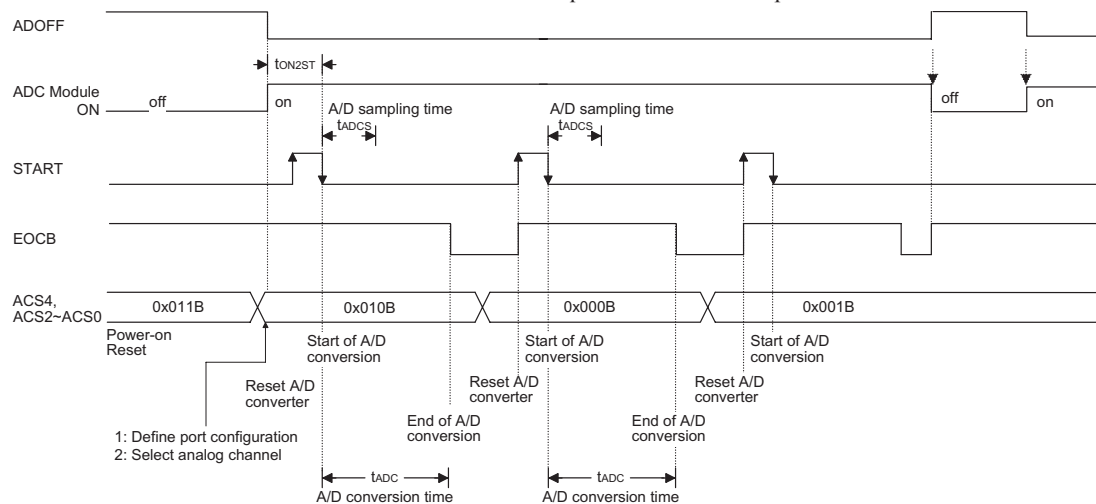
ADOFF

$t_{ON2ST}$

ADC Module ON off on

A/D sampling time $t_{ADCS}$

A/D sampling time $t_{ADCS}$

off on

START

EOCB

ACS4, ACS2~ACS0 0x011B 0x010B 0x000B 0x001B

Power-on Reset

Start of A/D conversion

Start of A/D conversion

Start of A/D conversion

Reset A/D converter

Reset A/D converter

Reset A/D converter

End of A/D conversion

End of A/D conversion

1: Define port configuration
2: Select analog channel

$t_{ADC}$
A/D conversion time

$t_{ADC}$
A/D conversion time